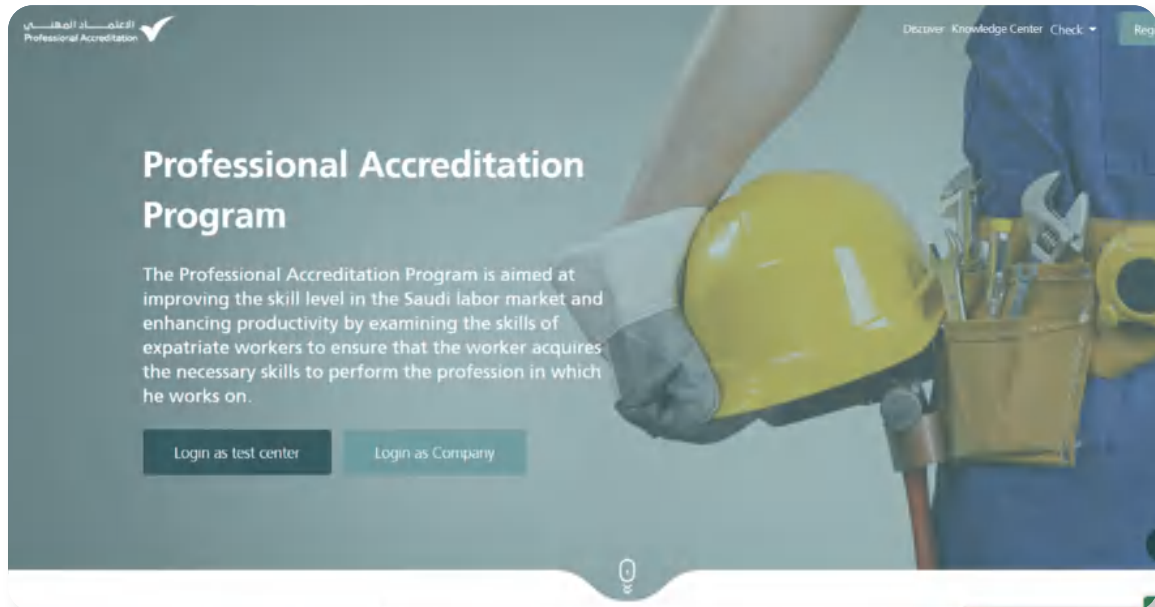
الاعتماد المهني
Professional Accreditation

Discover Knowledge Center Check Reg

Professional Accreditation Program

The Professional Accreditation Program is aimed at improving the skill level in the Saudi labor market and enhancing productivity by examining the skills of expatriate workers to ensure that the worker acquires the necessary skills to perform the profession in which he works on.

Login as test center

Login as Company